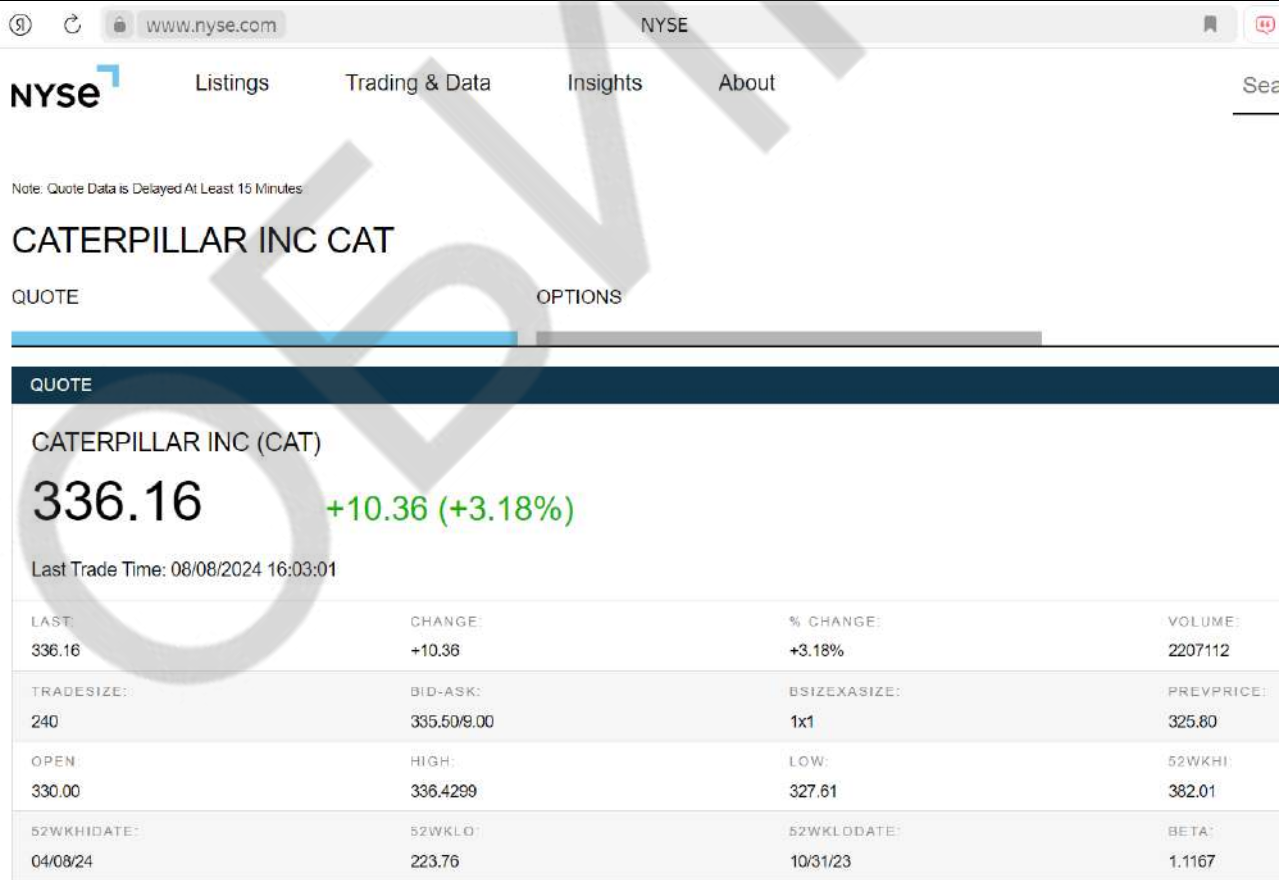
www.nyse.com NYSE

NYSE Listings Trading & Data Insights About Sea

Note. Quote Data is Delayed At Least 15 Minutes

CATERPILLAR INC CAT

QUOTE OPTIONS

QUOTE

CATERPILLAR INC (CAT)

336.16 +10.36 (+3.18%)

Last Trade Time: 08/08/2024 16:03:01

| LAST: | CHANGE: | % CHANGE: | VOLUME: |
|---|---|---|---|
| 336.16 | +10.36 | +3.18% | 2207112 |
| TRADESIZE: | BID-ASK: | BSIZEXASIZE: | PREVPRICE: |
| 240 | 335.50/9.00 | 1x1 | 325.80 |
| OPEN: | HIGH: | LOW: | 52WKHI: |
| 330.00 | 336.4299 | 327.61 | 382.01 |
| 52WKHIDATE: | 52WKLO: | 52WKLODATE: | BETA: |
| 04/08/24 | 223.76 | 10/31/23 | 1.1167 |